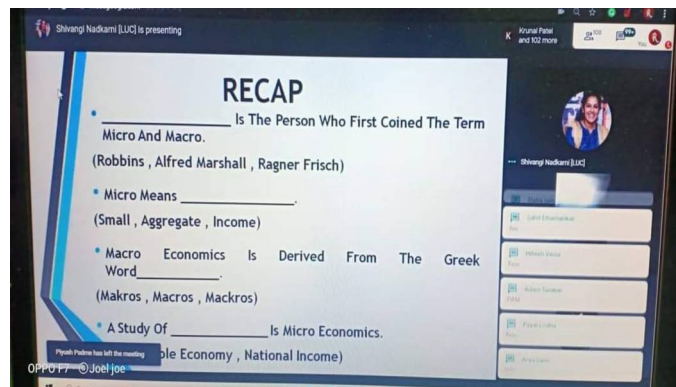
Shivangi Nadkarni [LUC] is presenting

K Krunal Patel and 102 more

RECAP

• ______________ Is The Person Who First Coined The Term Micro And Macro.

(Robbins , Alfred Marshall , Ragner Frisch)

• Micro Means ______________.

(Small , Aggregate , Income)

• Macro Economics Is Derived From The Greek Word______________.

(Makros , Macros , Mackros)

• A Study Of ______________ Is Micro Economics.

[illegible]ole Economy , National Income)

Shivangi Nadkarni [LUC]

Piyush Padme has left the meeting

OPPO F7 ©Joel joe